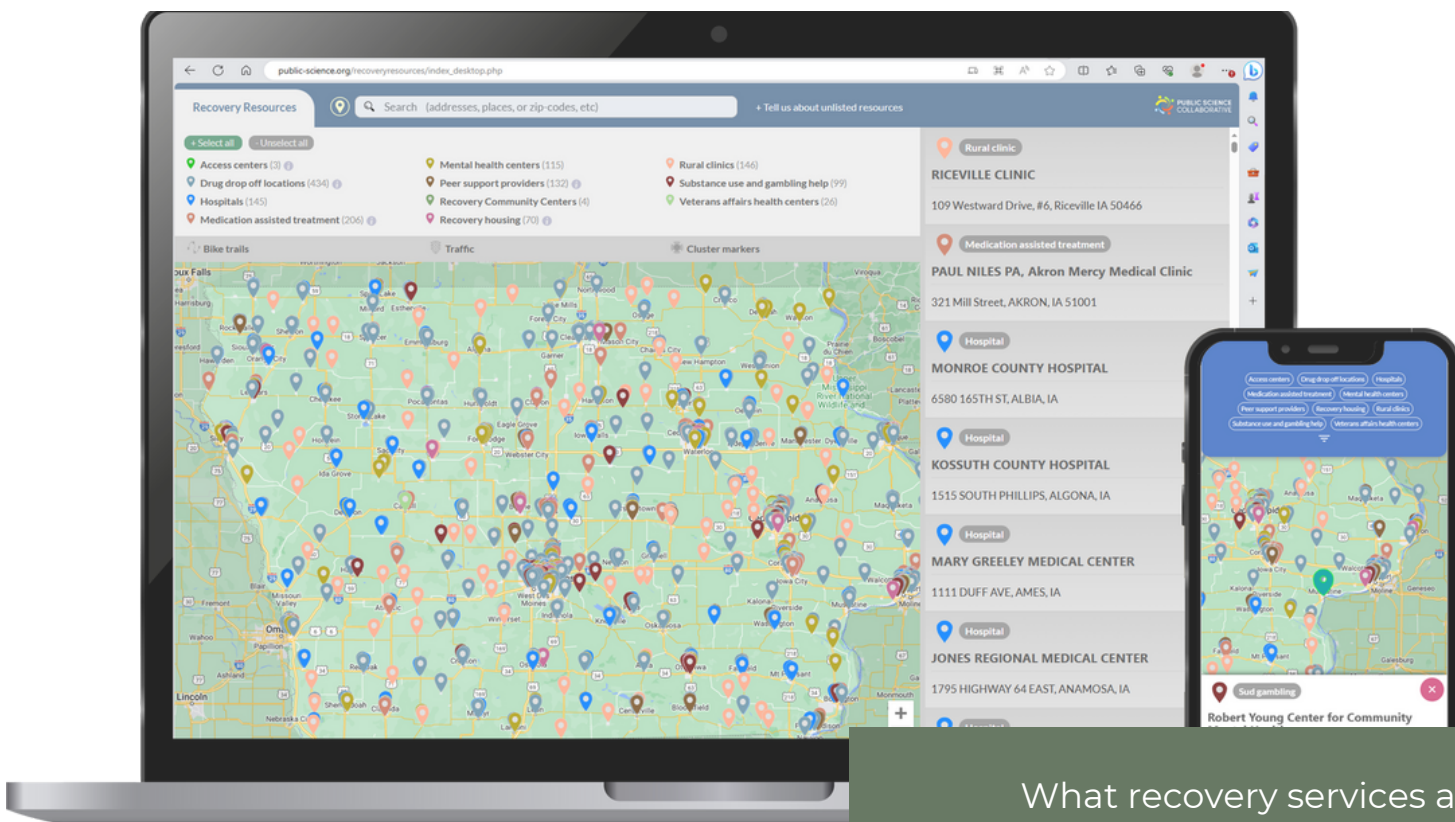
public-science.org/recoveryresources/index_desktop.php

Recovery Resources

Search (addresses, places, or zip-codes, etc)

+ Tell us about unlisted resources

PUBLIC SCIENCE COLLABORATIVE

+ Select all
- Unselect all

Access centers (3)
Drug drop off locations (434)
Hospitals (145)
Medication assisted treatment (206)
Mental health centers (115)
Peer support providers (132)
Recovery Community Centers (4)
Recovery housing (70)
Rural clinics (146)
Substance use and gambling help (99)
Veterans affairs health centers (26)

Bike trails
Traffic
Cluster markers

Rural clinic
RICEVILLE CLINIC
109 Westward Drive, #6, Riceville IA 50466

Medication assisted treatment
PAUL NILES PA, Akron Mercy Medical Clinic
321 Mill Street, AKRON, IA 51001

Hospital
MONROE COUNTY HOSPITAL
6580 165TH ST, ALBIA, IA

Hospital
KOSSUTH COUNTY HOSPITAL
1515 SOUTH PHILLIPS, ALGONA, IA

Hospital
MARY GREELEY MEDICAL CENTER
1111 DUFF AVE, AMES, IA

Hospital
JONES REGIONAL MEDICAL CENTER
1795 HIGHWAY 64 EAST, ANAMOSA, IA

Access centers
Drug drop off locations
Hospitals
Medication assisted treatment
Mental health centers
Peer support providers
Recovery housing
Rural clinics
Substance use and gambling help
Veterans affairs health centers

Sud gambling
Robert Young Center for Community

What recovery services a